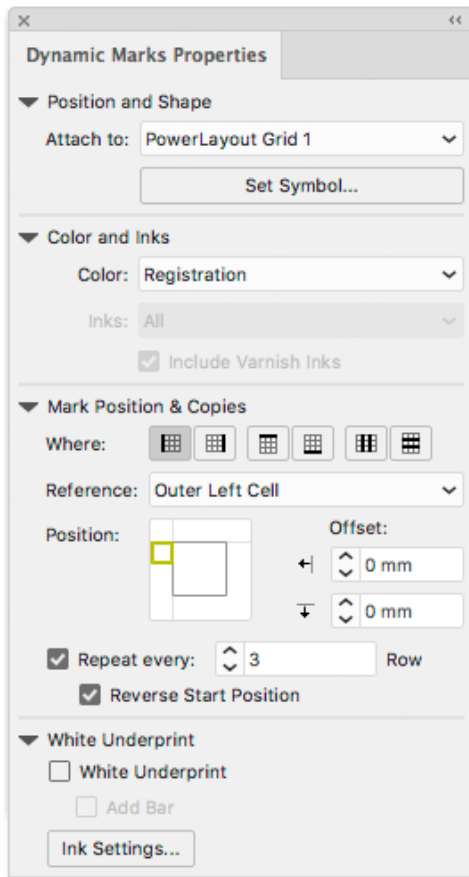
×
‹‹
Dynamic Marks Properties

Position and Shape
Attach to: PowerLayout Grid 1
Set Symbol...

Color and Inks
Color: Registration
Inks: All
Include Varnish Inks

Mark Position & Copies
Where:
Reference: Outer Left Cell
Position:
Offset:
0 mm
0 mm
Repeat every: 3 Row
Reverse Start Position

White Underprint
White Underprint
Add Bar
Ink Settings...